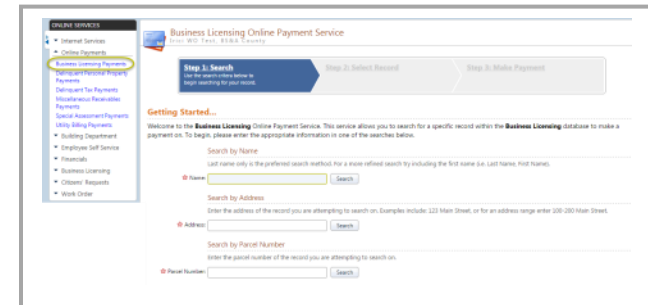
ONLINE SERVICES

Internet Services
Online Payments
Business Licensing Payments
Delinquent Personal Property Payments
Delinquent Tax Payments
Miscellaneous Receivables Payments
Special Assessment Payments
Utility Billing Payments
Building Department
Employee Self Service
Financials
Business Licensing
Citizens' Requests
Work Order

Business Licensing Online Payment Service
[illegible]

Step 1: Search
Use the search criteria below to begin searching for your record.

Step 2: Select Record

Step 3: Make Payment

Getting Started...

Welcome to the Business Licensing Online Payment Service. This service allows you to search for a specific record within the Business Licensing database to make a payment on. To begin, please enter the appropriate information in one of the searches below.

Search by Name

Last name only is the preferred search method. For a more refined search try including the first name (i.e. Last Name, First Name).

Name: Search

Search by Address

Enter the address of the record you are attempting to search on. Examples include: 123 Main Street, or for an address range enter 100-200 Main Street.

Address: Search

Search by Parcel Number

Enter the parcel number of the record you are attempting to search on.

Parcel Number: Search